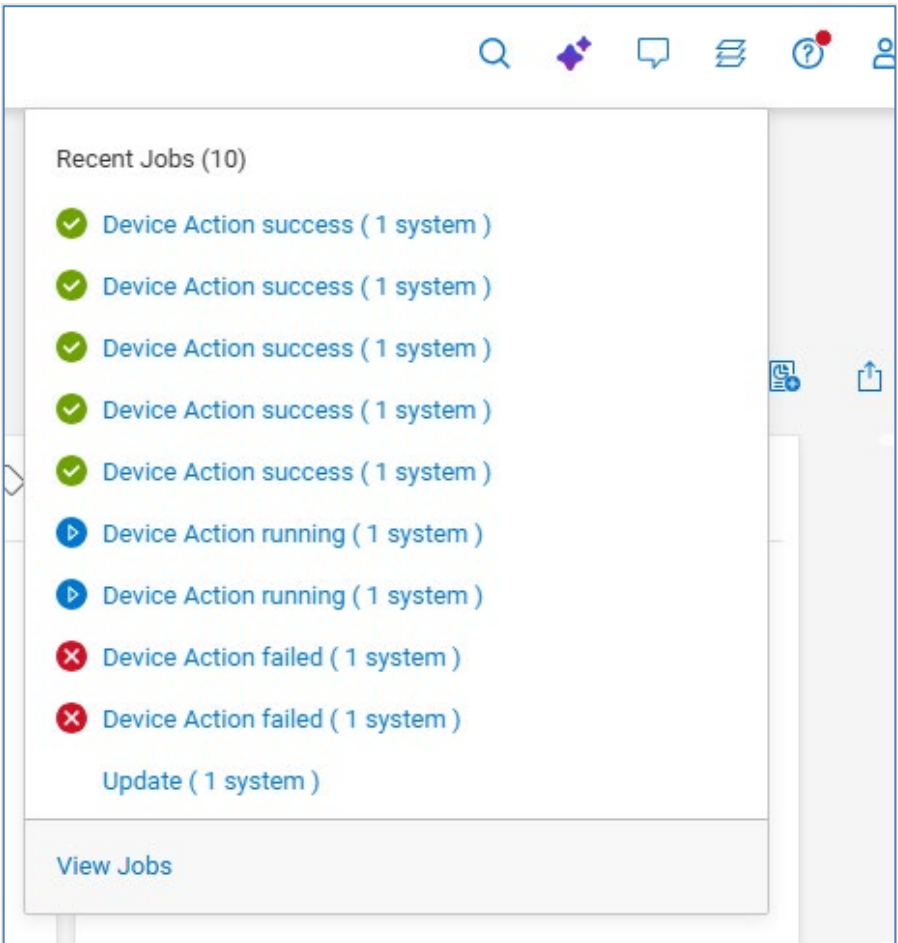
Recent Jobs (10)

Device Action success ( 1 system )

Device Action success ( 1 system )

Device Action success ( 1 system )

Device Action success ( 1 system )

Device Action success ( 1 system )

Device Action running ( 1 system )

Device Action running ( 1 system )

Device Action failed ( 1 system )

Device Action failed ( 1 system )

Update ( 1 system )

View Jobs